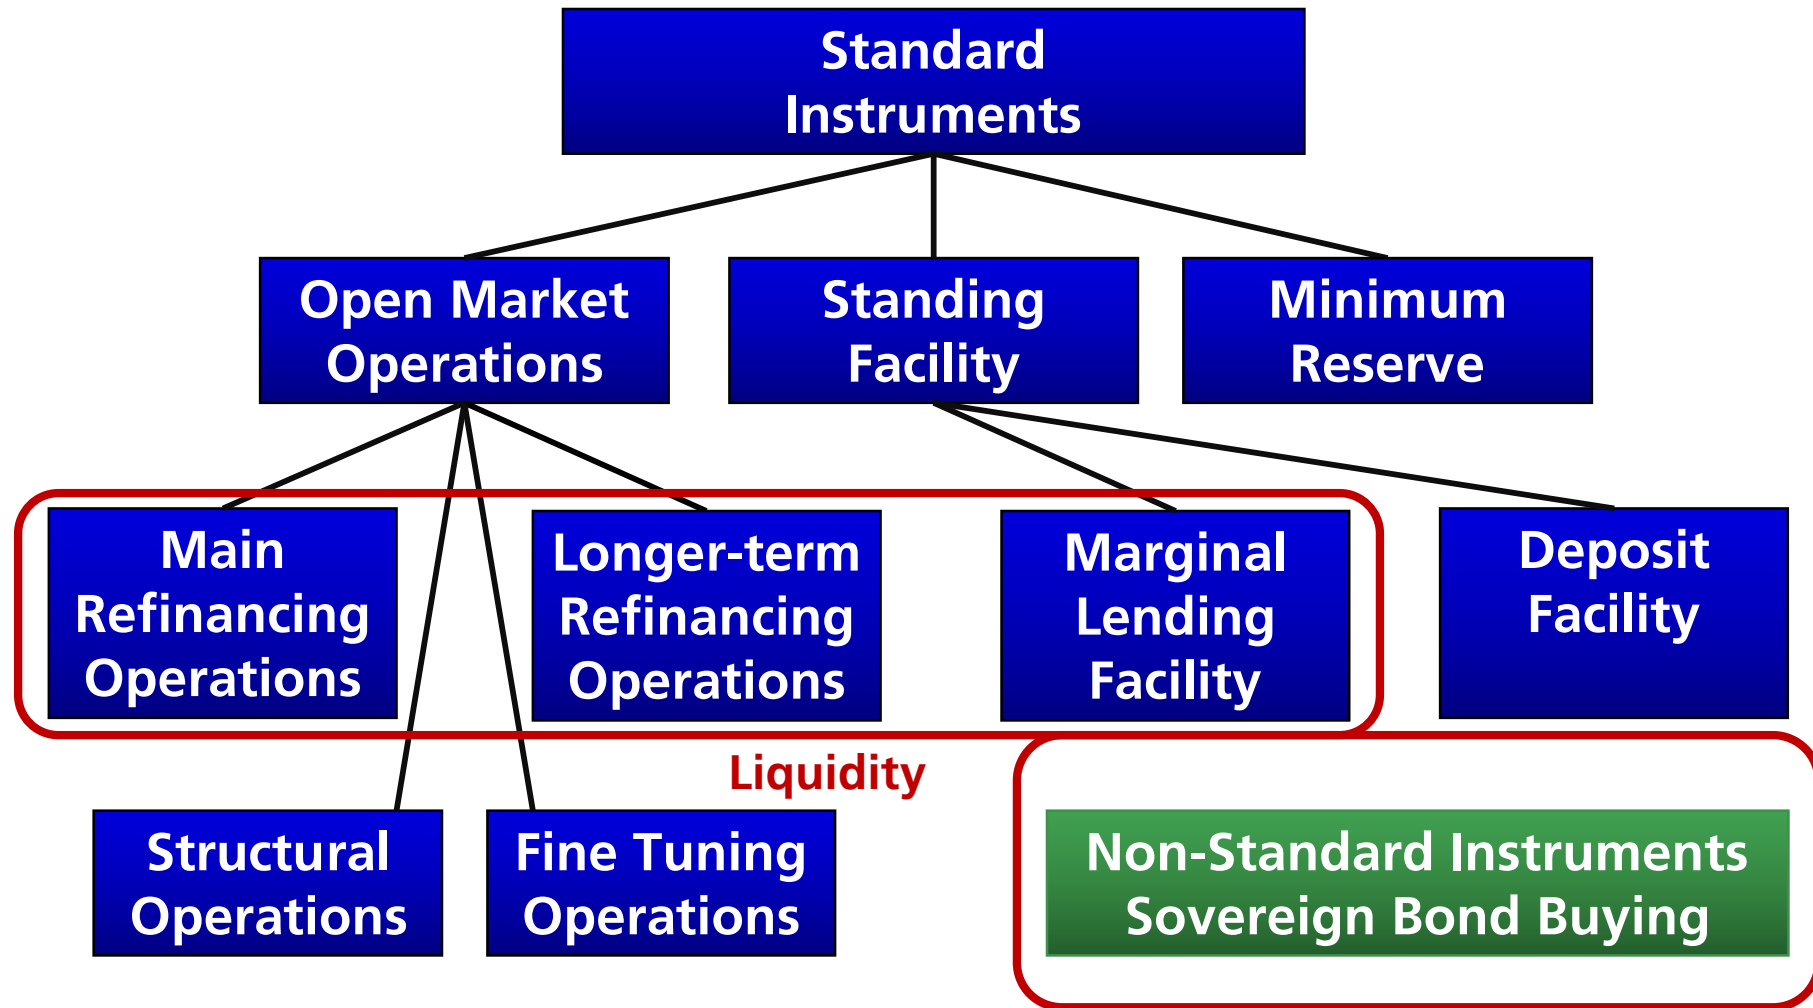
Standard Instruments

Open Market Operations

Standing Facility

Minimum Reserve

Main Refinancing Operations

Longer-term Refinancing Operations

Marginal Lending Facility

Deposit Facility

Liquidity

Structural Operations

Fine Tuning Operations

Non-Standard Instruments Sovereign Bond Buying